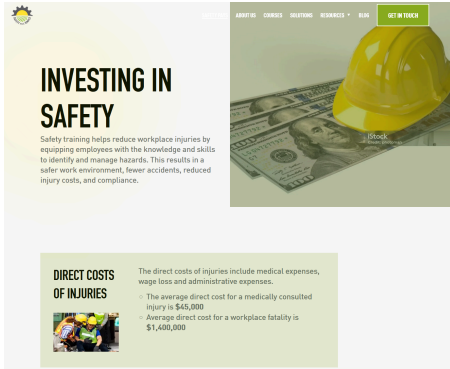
HOME ABOUT US COURSES SOLUTIONS RESOURCES ▾ BLOG GET IN TOUCH

INVESTING IN SAFETY

Safety training helps reduce workplace injuries by equipping employees with the knowledge and skills to identify and manage hazards. This results in a safer work environment, fewer accidents, reduced injury costs, and compliance.

iStock

DIRECT COSTS OF INJURIES

The direct costs of injuries include medical expenses, wage loss and administrative expenses.

The average direct cost for a medically consulted injury is $45,000

Average direct cost for a workplace fatality is $1,400,000